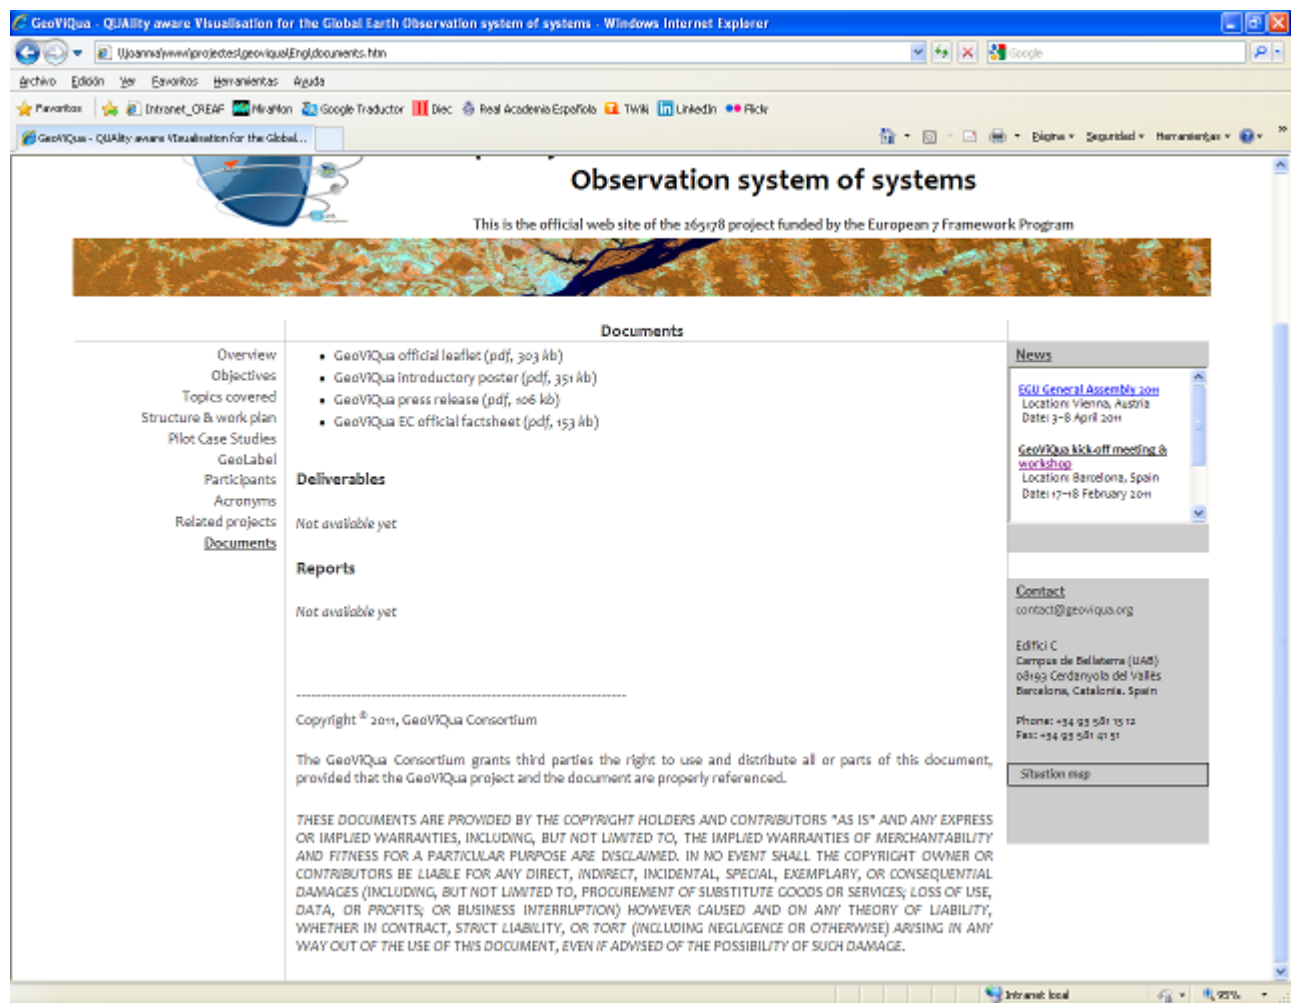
GeoVIQua - QUAlity aware VIsualisation for the Global Earth Observation system of systems - Windows Internet Explorer

\\Joanma\www\projectes\geoviqua\Eng\documents.htm

Google

Archivo Edición Ver Favoritos Herramientas Ayuda

Favoritos Intranet_CREAF MiraMon Google Traductor Diec Real Academia Española TWiki LinkedIn Flickr

GeoVIQua - QUAlity aware VIsualisation for the Global...

Página Seguridad Herramientas

Observation system of systems

This is the official web site of the 265178 project funded by the European 7 Framework Program

Documents

Overview
Objectives
Topics covered
Structure & work plan
Pilot Case Studies
GeoLabel
Participants
Acronyms
Related projects
Documents

• GeoVIQua official leaflet (pdf, 303 kb)
• GeoVIQua introductory poster (pdf, 351 kb)
• GeoVIQua press release (pdf, 106 kb)
• GeoVIQua EC official factsheet (pdf, 153 kb)

Deliverables

Not available yet

Reports

Not available yet

--------------------------------------------------------------------

Copyright © 2011, GeoVIQua Consortium

The GeoVIQua Consortium grants third parties the right to use and distribute all or parts of this document, provided that the GeoVIQua project and the document are properly referenced.

THESE DOCUMENTS ARE PROVIDED BY THE COPYRIGHT HOLDERS AND CONTRIBUTORS "AS IS" AND ANY EXPRESS OR IMPLIED WARRANTIES, INCLUDING, BUT NOT LIMITED TO, THE IMPLIED WARRANTIES OF MERCHANTABILITY AND FITNESS FOR A PARTICULAR PURPOSE ARE DISCLAIMED. IN NO EVENT SHALL THE COPYRIGHT OWNER OR CONTRIBUTORS BE LIABLE FOR ANY DIRECT, INDIRECT, INCIDENTAL, SPECIAL, EXEMPLARY, OR CONSEQUENTIAL DAMAGES (INCLUDING, BUT NOT LIMITED TO, PROCUREMENT OF SUBSTITUTE GOODS OR SERVICES; LOSS OF USE, DATA, OR PROFITS; OR BUSINESS INTERRUPTION) HOWEVER CAUSED AND ON ANY THEORY OF LIABILITY, WHETHER IN CONTRACT, STRICT LIABILITY, OR TORT (INCLUDING NEGLIGENCE OR OTHERWISE) ARISING IN ANY WAY OUT OF THE USE OF THIS DOCUMENT, EVEN IF ADVISED OF THE POSSIBILITY OF SUCH DAMAGE.

News

EGU General Assembly 2011
Location: Vienna, Austria
Date: 3-8 April 2011

GeoVIQua kick-off meeting & workshop
Location: Barcelona, Spain
Date: 17-18 February 2011

Contact
contact@geoviqua.org

Edifici C
Campus de Bellaterra (UAB)
08193 Cerdanyola del Vallès
Barcelona, Catalonia. Spain

Phone: +34 93 581 1512
Fax: +34 93 581 41 51

Situation map

Intranet local
95%